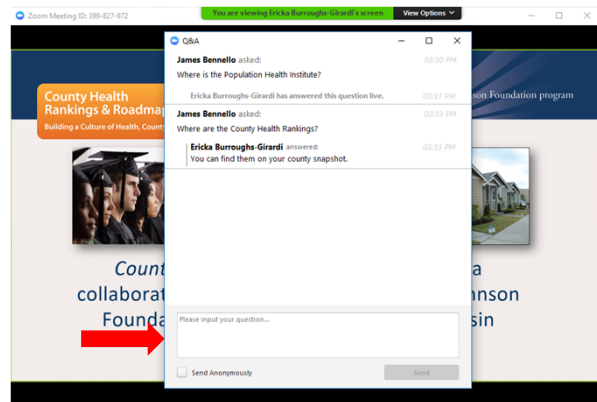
Zoom Meeting ID: 399-827-972
You are viewing Ericka Burroughs-Girardi's screen
View Options

County Health Rankings & Roadmap
Building a Culture of Health, Count

nson Foundation program

Count
collaborat
Founda

a
nson
sin

Q&A

James Bennello asked:
03:30 PM
Where is the Population Health Institute?

Ericka Burroughs-Girardi has answered this question live.
03:31 PM

James Bennello asked:
03:33 PM
Where are the County Health Rankings?

Ericka Burroughs-Girardi answered:
03:33 PM
You can find them on your county snapshot.

Please input your question...

Send Anonymously

Send